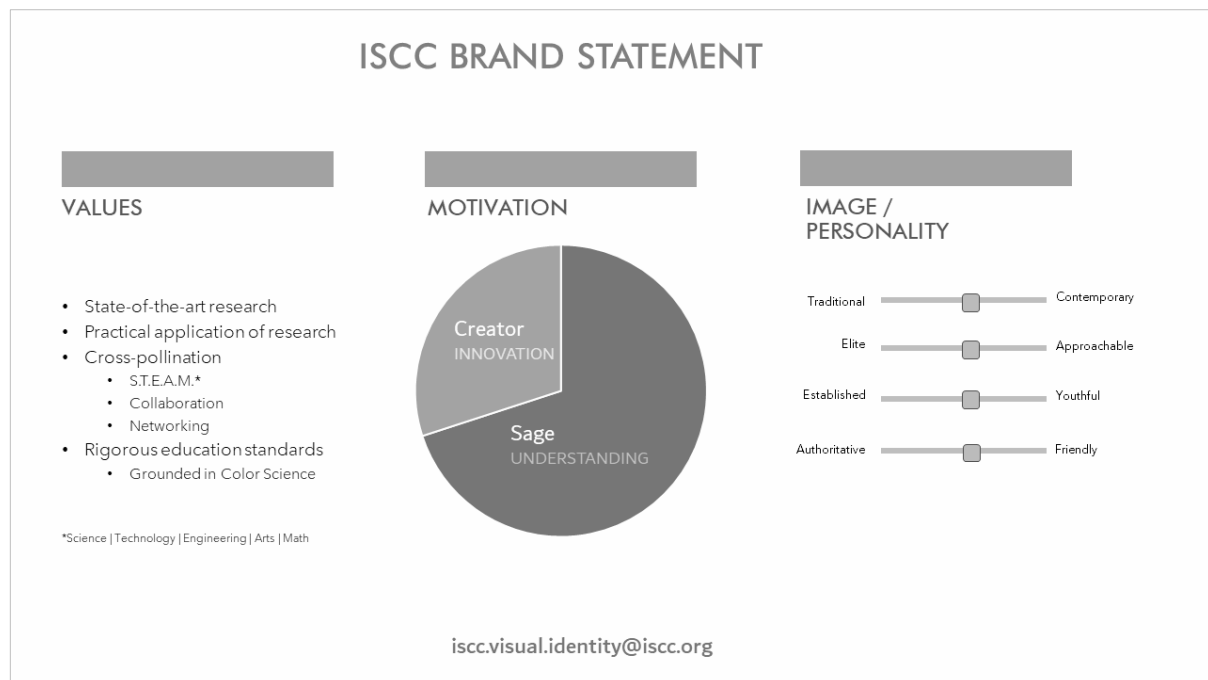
ISCC BRAND STATEMENT

VALUES

- State-of-the-art research
- Practical application of research
- Cross-pollination
  - S.T.E.A.M.*
  - Collaboration
  - Networking
- Rigorous education standards
  - Grounded in Color Science

*Science | Technology | Engineering | Arts | Math

MOTIVATION

Creator
INNOVATION

Sage
UNDERSTANDING

IMAGE / PERSONALITY

Traditional Contemporary

Elite Approachable

Established Youthful

Authoritative Friendly

iscc.visual.identity@iscc.org